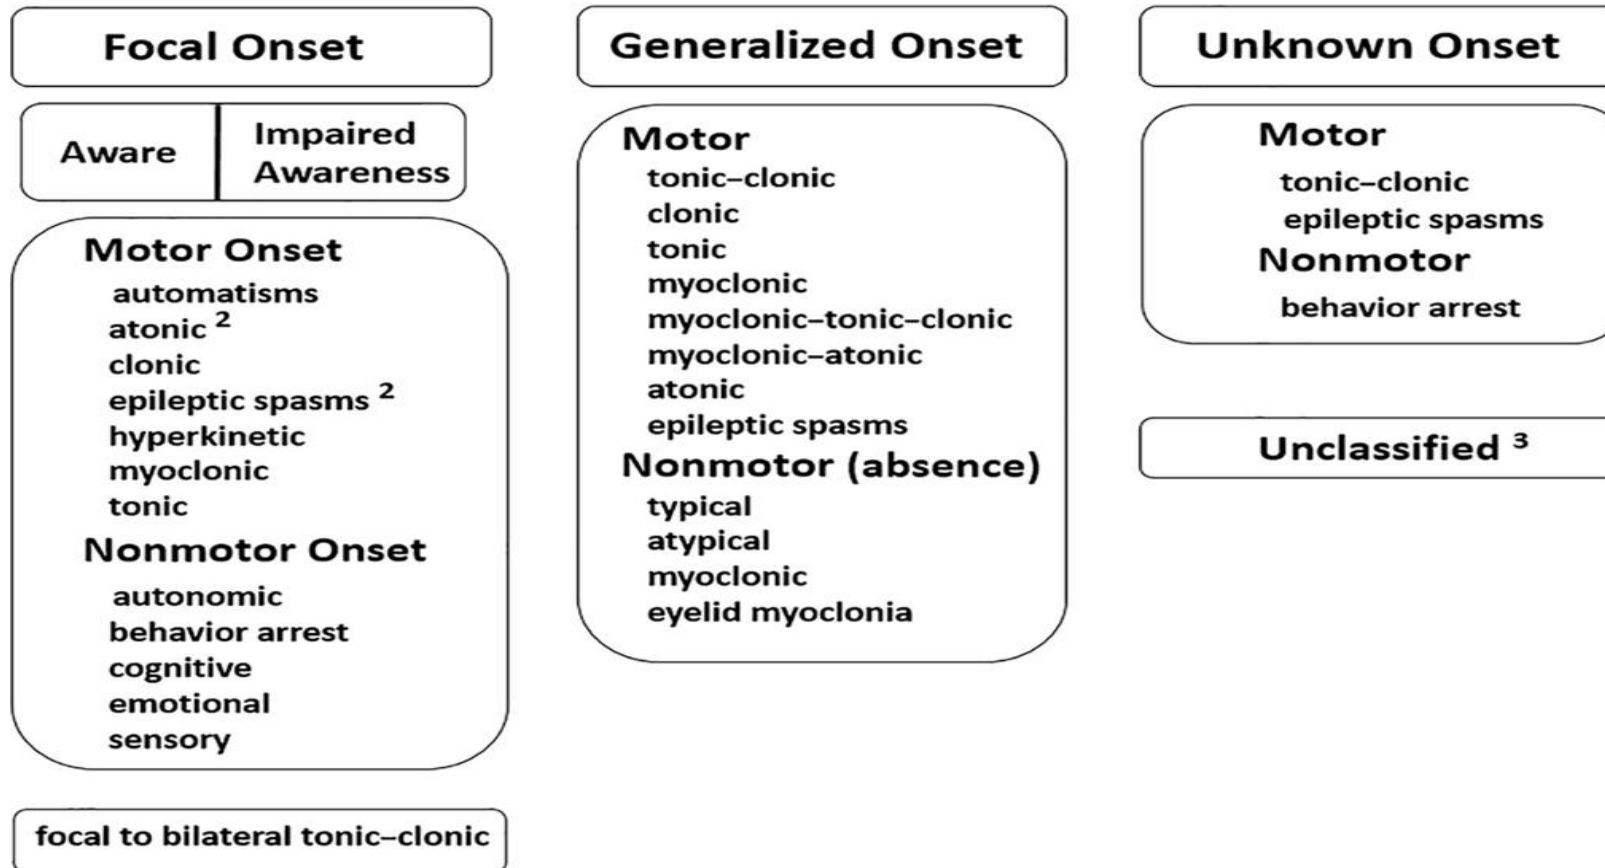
Focal Onset

| Aware | Impaired Awareness |
|---|---|

Motor Onset
automatisms
atonic $^2$
clonic
epileptic spasms $^2$
hyperkinetic
myoclonic
tonic
Nonmotor Onset
autonomic
behavior arrest
cognitive
emotional
sensory

focal to bilateral tonic–clonic

Generalized Onset

Motor
tonic–clonic
clonic
tonic
myoclonic
myoclonic–tonic–clonic
myoclonic–atonic
atonic
epileptic spasms
Nonmotor (absence)
typical
atypical
myoclonic
eyelid myoclonia

Unknown Onset

Motor
tonic–clonic
epileptic spasms
Nonmotor
behavior arrest

Unclassified $^3$